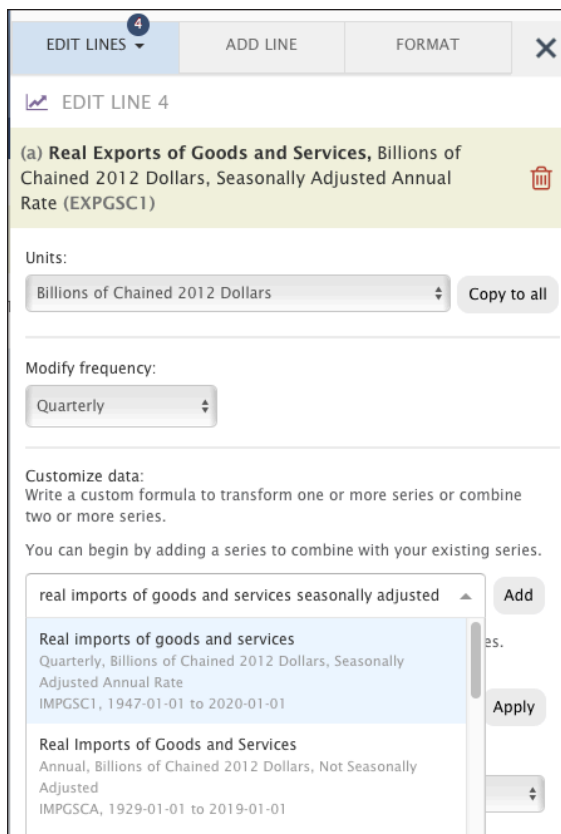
4
EDIT LINES

ADD LINE

FORMAT

EDIT LINE 4

(a) **Real Exports of Goods and Services,** Billions of Chained 2012 Dollars, Seasonally Adjusted Annual Rate (EXPGSC1)

Units:

Billions of Chained 2012 Dollars

Copy to all

Modify frequency:

Quarterly

Customize data:
Write a custom formula to transform one or more series or combine two or more series.

You can begin by adding a series to combine with your existing series.

real imports of goods and services seasonally adjusted

Add

Real imports of goods and services
Quarterly, Billions of Chained 2012 Dollars, Seasonally Adjusted Annual Rate
IMPGSC1, 1947-01-01 to 2020-01-01

es.

Apply

Real Imports of Goods and Services
Annual, Billions of Chained 2012 Dollars, Not Seasonally Adjusted
IMPGSCA, 1929-01-01 to 2019-01-01